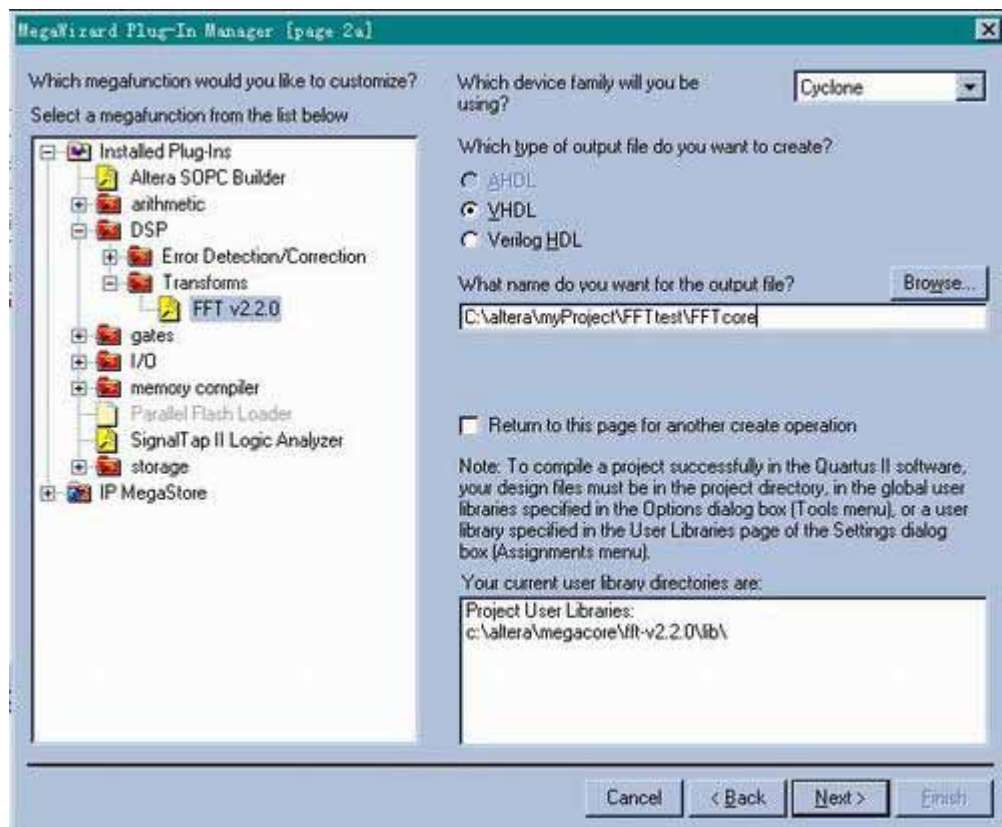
MegaWizard Plug-In Manager [page 2a]

Which megafunction would you like to customize?
Select a megafunction from the list below

Installed Plug-Ins
Altera SOPC Builder
arithmetic
DSP
Error Detection/Correction
Transforms
FFT v2.2.0
gates
I/O
memory compiler
Parallel Flash Loader
SignalTap II Logic Analyzer
storage
IP MegaStore

Which device family will you be using?
Cyclone

Which type of output file do you want to create?
AHDL
VHDL
Verilog HDL

What name do you want for the output file?
Browse...
C:\altera\myProject\FFTtest\FFTcore

Return to this page for another create operation

Note: To compile a project successfully in the Quartus II software, your design files must be in the project directory, in the global user libraries specified in the Options dialog box (Tools menu), or a user library specified in the User Libraries page of the Settings dialog box (Assignments menu).

Your current user library directories are:
Project User Libraries:
c:\altera\megacore\fft-v2.2.0\lib\

Cancel
< Back
Next >
Finish